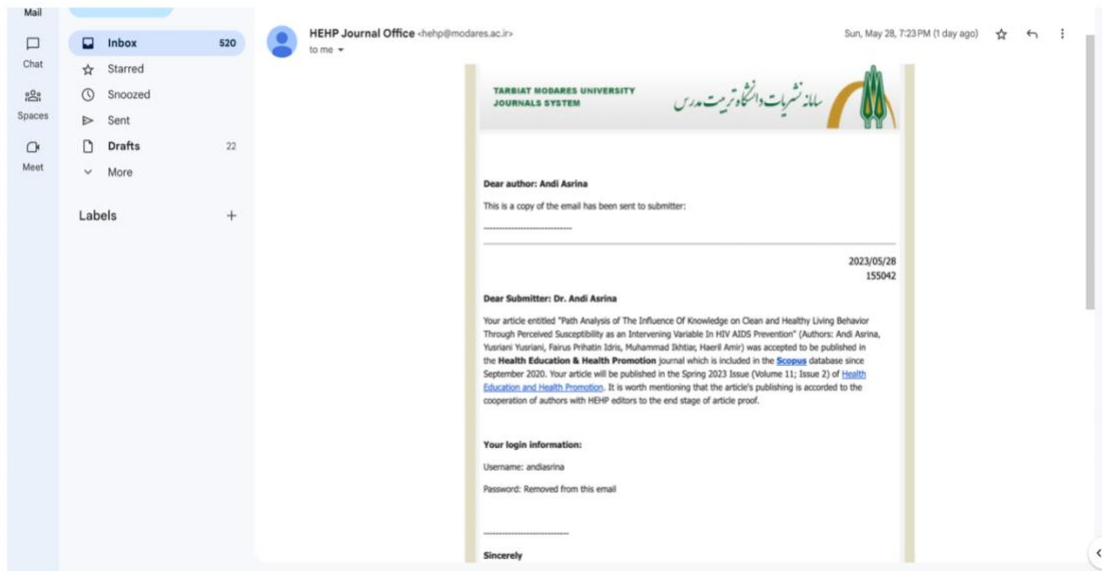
Mail

Chat

Spaces

Meet

Inbox 520

Starred

Snoozed

Sent

Drafts 22

More

Labels +

HEHP Journal Office <hehp@modares.ac.ir>

to me

Sun, May 28, 7:23 PM (1 day ago)

TARBIAT MODARES UNIVERSITY JOURNALS SYSTEM

سامانه نشریات دانشگاه تربیت مدرس

Dear author: Andi Asrina

This is a copy of the email has been sent to submitter:

-------------------------------

2023/05/28
155042

Dear Submitter: Dr. Andi Asrina

Your article entitled "Path Analysis of The Influence Of Knowledge on Clean and Healthy Living Behavior Through Perceived Susceptibility as an Intervening Variable In HIV AIDS Prevention" (Authors: Andi Asrina, Yusriani Yusriani, Fairus Prihatin Idris, Muhammad Ikhtiar, Haeril Amir) was accepted to be published in the Health Education & Health Promotion journal which is included in the Scopus database since September 2020. Your article will be published in the Spring 2023 Issue (Volume 11; Issue 2) of Health Education and Health Promotion. It is worth mentioning that the article's publishing is accorded to the cooperation of authors with HEHP editors to the end stage of article proof.

Your login information:

Username: andiasrina

Password: Removed from this email

-------------------------------

Sincerely